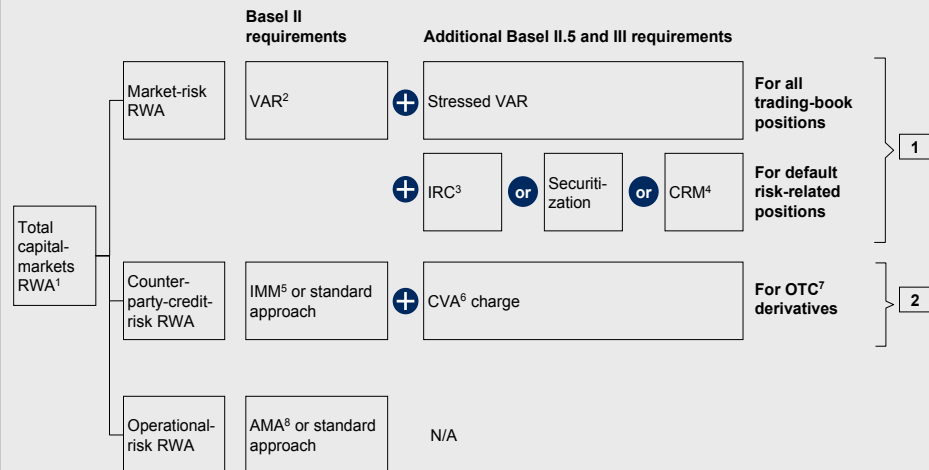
Basel II requirements

Additional Basel II.5 and III requirements

Total capital-markets RWA$^1$

Market-risk RWA

VAR$^2$

Stressed VAR

For all trading-book positions

IRC$^3$

or

Securitization

or

CRM$^4$

For default risk-related positions

1

Counter-party-credit-risk RWA

IMM$^5$ or standard approach

CVA$^6$ charge

For OTC$^7$ derivatives

2

Operational-risk RWA

AMA$^8$ or standard approach

N/A